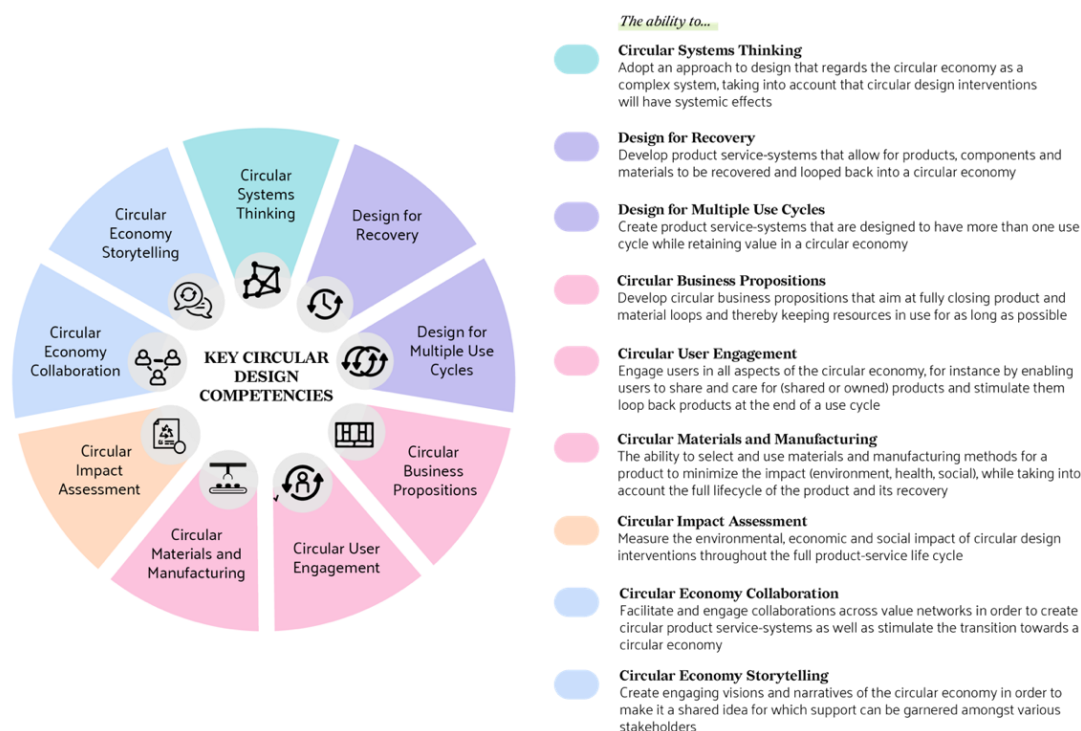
Circular Systems Thinking

Design for Recovery

Design for Multiple Use Cycles

Circular Business Propositions

Circular User Engagement

Circular Materials and Manufacturing

Circular Impact Assessment

Circular Economy Collaboration

Circular Economy Storytelling

KEY CIRCULAR DESIGN COMPETENCIES

The ability to...

Circular Systems Thinking
Adopt an approach to design that regards the circular economy as a complex system, taking into account that circular design interventions will have systemic effects

Design for Recovery
Develop product service-systems that allow for products, components and materials to be recovered and looped back into a circular economy

Design for Multiple Use Cycles
Create product service-systems that are designed to have more than one use cycle while retaining value in a circular economy

Circular Business Propositions
Develop circular business propositions that aim at fully closing product and material loops and thereby keeping resources in use for as long as possible

Circular User Engagement
Engage users in all aspects of the circular economy, for instance by enabling users to share and care for (shared or owned) products and stimulate them loop back products at the end of a use cycle

Circular Materials and Manufacturing
The ability to select and use materials and manufacturing methods for a product to minimize the impact (environment, health, social), while taking into account the full lifecycle of the product and its recovery

Circular Impact Assessment
Measure the environmental, economic and social impact of circular design interventions throughout the full product-service life cycle

Circular Economy Collaboration
Facilitate and engage collaborations across value networks in order to create circular product service-systems as well as stimulate the transition towards a circular economy

Circular Economy Storytelling
Create engaging visions and narratives of the circular economy in order to make it a shared idea for which support can be garnered amongst various stakeholders